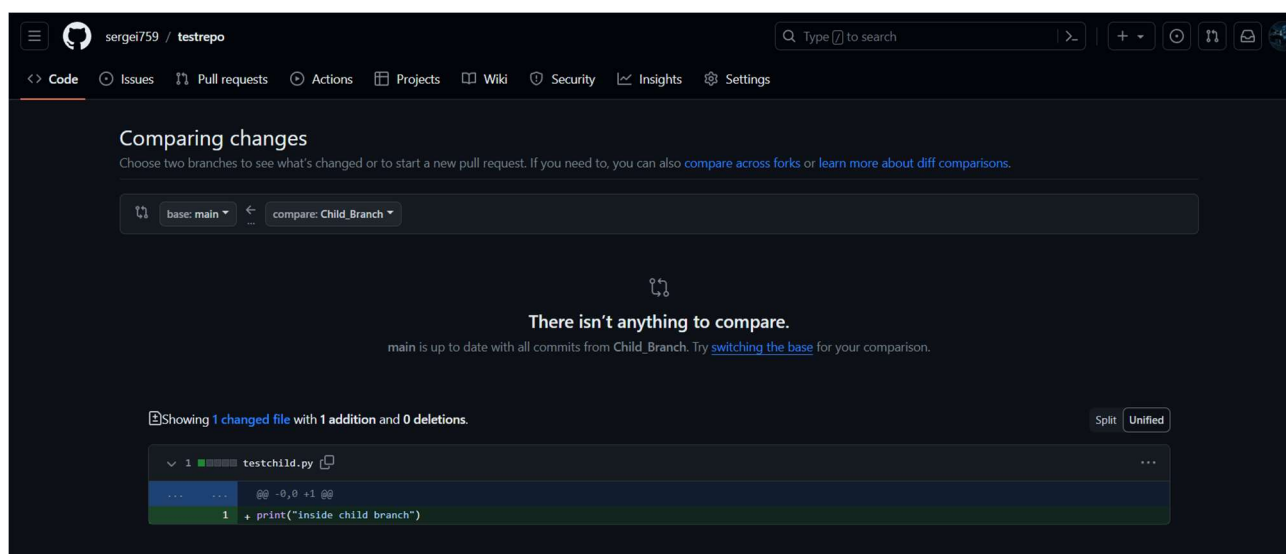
sergei759 / testrepo

Type / to search

Code Issues Pull requests Actions Projects Wiki Security Insights Settings

Comparing changes

Choose two branches to see what's changed or to start a new pull request. If you need to, you can also compare across forks or learn more about diff comparisons.

base: main ← compare: Child_Branch

There isn't anything to compare.

main is up to date with all commits from Child_Branch. Try switching the base for your comparison.

Showing 1 changed file with 1 addition and 0 deletions.

Split Unified

1 testchild.py

... ... @@ -0,0 +1 @@

1 + print("inside child branch")